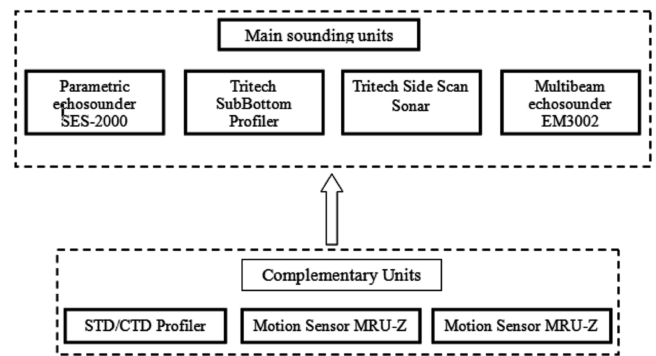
Main sounding units

Parametric echosounder SES-2000

Tritech SubBottom Profiler

Tritech Side Scan Sonar

Multibeam echosounder EM3002

Complementary Units

STD/CTD Profiler

Motion Sensor MRU-Z

Motion Sensor MRU-Z